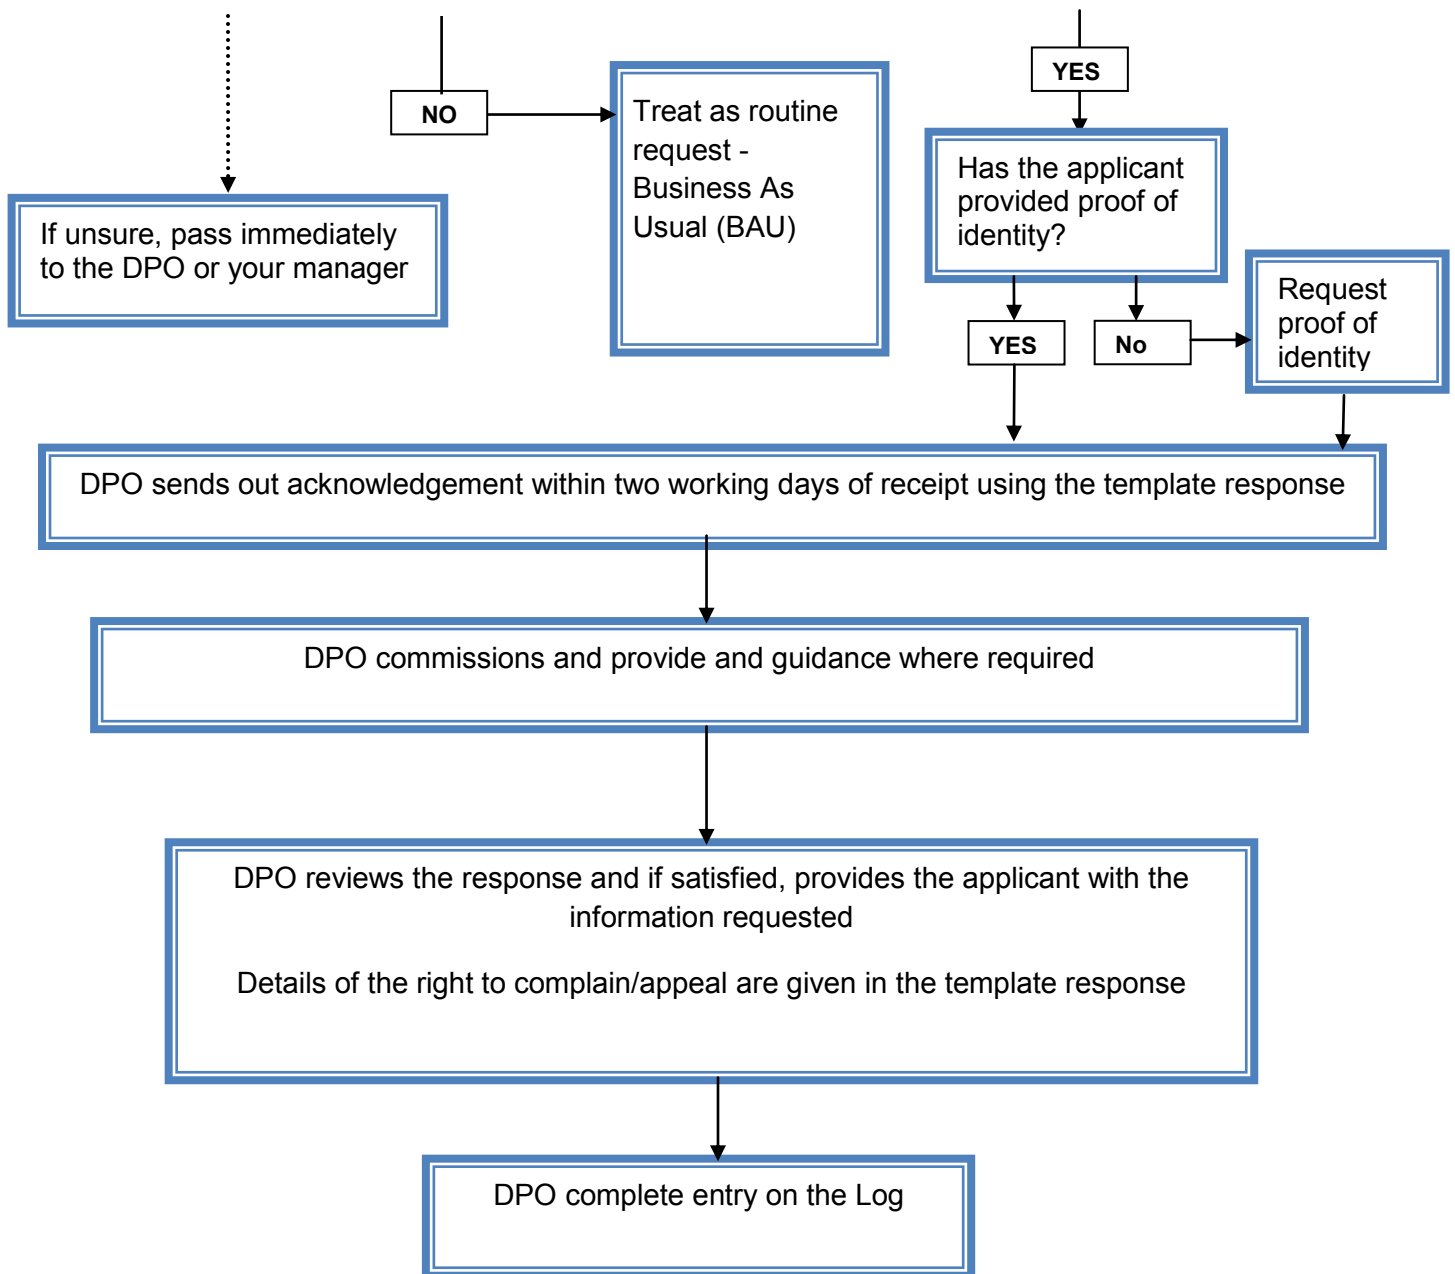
NO

YES

If unsure, pass immediately to the DPO or your manager

Treat as routine request - Business As Usual (BAU)

Has the applicant provided proof of identity?

YES

No

Request proof of identity

DPO sends out acknowledgement within two working days of receipt using the template response

DPO commissions and provide and guidance where required

DPO reviews the response and if satisfied, provides the applicant with the information requested

Details of the right to complain/appeal are given in the template response

DPO complete entry on the Log